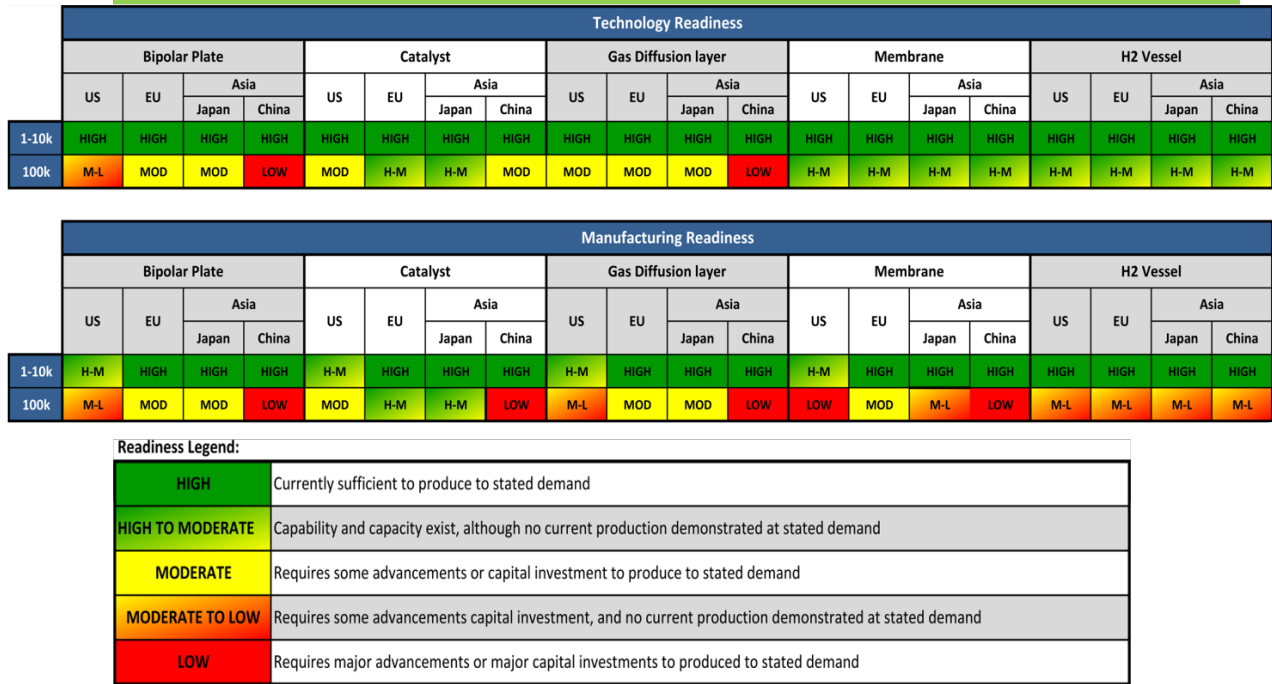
Technology Readiness

| | Bipolar Plate | | | | Catalyst | | | | Gas Diffusion layer | | | | Membrane | | | | H2 Vessel | | | |
|---|---|---|---|---|---|---|---|---|---|---|---|---|---|---|---|---|---|---|---|---|
| | US | EU | Asia | | US | EU | Asia | | US | EU | Asia | | US | EU | Asia | | US | EU | Asia | |
| | | | Japan | China | | | Japan | China | | | Japan | China | | | Japan | China | | | Japan | China |
| 1-10k | HIGH | HIGH | HIGH | HIGH | HIGH | HIGH | HIGH | HIGH | HIGH | HIGH | HIGH | HIGH | HIGH | HIGH | HIGH | HIGH | HIGH | HIGH | HIGH | HIGH |
| 100k | M-L | MOD | MOD | LOW | MOD | H-M | H-M | MOD | MOD | MOD | MOD | LOW | H-M | H-M | H-M | H-M | H-M | H-M | H-M | H-M |

Manufacturing Readiness

| | Bipolar Plate | | | | Catalyst | | | | Gas Diffusion layer | | | | Membrane | | | | H2 Vessel | | | |
|---|---|---|---|---|---|---|---|---|---|---|---|---|---|---|---|---|---|---|---|---|
| | US | EU | Asia | | US | EU | Asia | | US | EU | Asia | | US | EU | Asia | | US | EU | Asia | |
| | | | Japan | China | | | Japan | China | | | Japan | China | | | Japan | China | | | Japan | China |
| 1-10k | H-M | HIGH | HIGH | HIGH | H-M | HIGH | HIGH | HIGH | H-M | HIGH | HIGH | HIGH | H-M | HIGH | HIGH | HIGH | HIGH | HIGH | HIGH | HIGH |
| 100k | M-L | MOD | MOD | LOW | MOD | H-M | H-M | LOW | M-L | MOD | MOD | LOW | LOW | MOD | M-L | LOW | M-L | M-L | M-L | M-L |

Readiness Legend:

| | |
|---|---|
| HIGH | Currently sufficient to produce to stated demand |
| HIGH TO MODERATE | Capability and capacity exist, although no current production demonstrated at stated demand |
| MODERATE | Requires some advancements or capital investment to produce to stated demand |
| MODERATE TO LOW | Requires some advancements capital investment, and no current production demonstrated at stated demand |
| LOW | Requires major advancements or major capital investments to produced to stated demand |